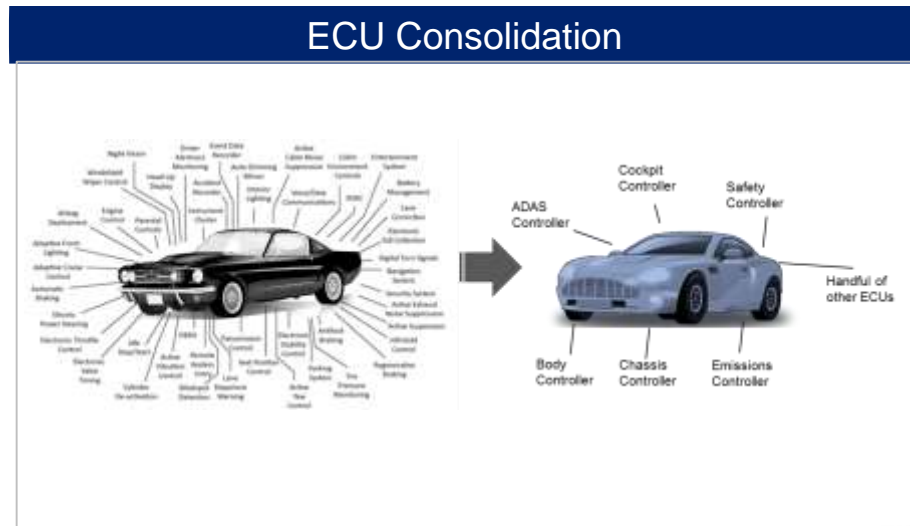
ECU Consolidation

Night Vision
Driver Alertness Monitoring
Event Data Recorder
Active Cabin Noise Suppression
Cabin Environment Controls
Entertainment System
Windshield Wiper Control
Head-Up Display
Accident Recorder
Auto Dimming Mirrors
Interior Lighting
Voice/Data Communications
DSRC
Battery Management
Airbag Deployment
Engine Control
Parental Controls
Instrument Cluster
Lane Correction
Electronic Toll Collection
Adaptive Front Lighting
Digital Turn Signals
Adaptive Cruise Control
Navigation System
Automatic Braking
Security System
Active Exhaust Noise Suppression
Electric Power Steering
Active Suspension
Electronic Throttle Control
Infotainment Control
Idle Stop/Start
OBDII
Transmission Control
Electronic Stability Control
Antilock Braking
Electronic Valve Timing
Active Vibration Control
Remote Keyless Entry
Seat Position Control
Parking System
Regenerative Braking
Cylinder De-activation
Blindspot Detection
Lane Departure Warning
Active Yaw Control
Tire Pressure Monitoring

Cockpit Controller
ADAS Controller
Safety Controller
Handful of other ECUs
Body Controller
Chassis Controller
Emissions Controller